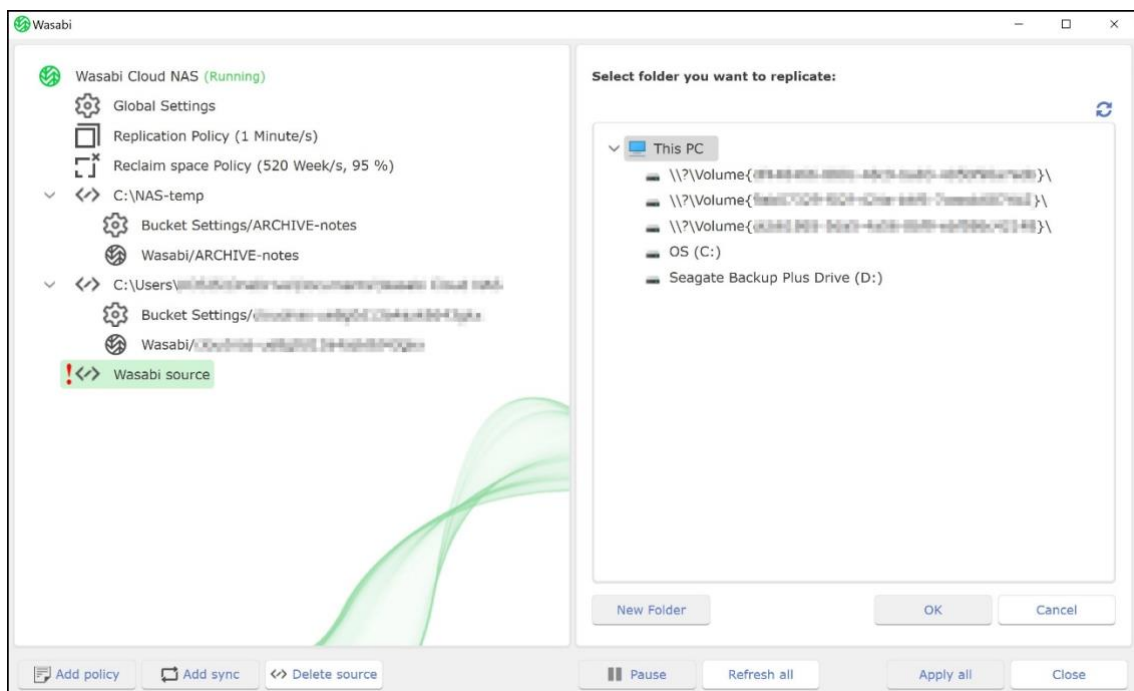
Wasabi

Wasabi Cloud NAS (Running)
Global Settings
Replication Policy (1 Minute/s)
Reclaim space Policy (520 Week/s, 95 %)
C:\NAS-temp
Bucket Settings/ARCHIVE-notes
Wasabi/ARCHIVE-notes
C:\Users\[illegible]
Bucket Settings/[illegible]
Wasabi/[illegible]
! Wasabi source

Select folder you want to replicate:

This PC
\\?\Volume{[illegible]}\
\\?\Volume{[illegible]}\
\\?\Volume{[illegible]}\
OS (C:)
Seagate Backup Plus Drive (D:)

New Folder
OK
Cancel

Add policy
Add sync
Delete source
Pause
Refresh all
Apply all
Close